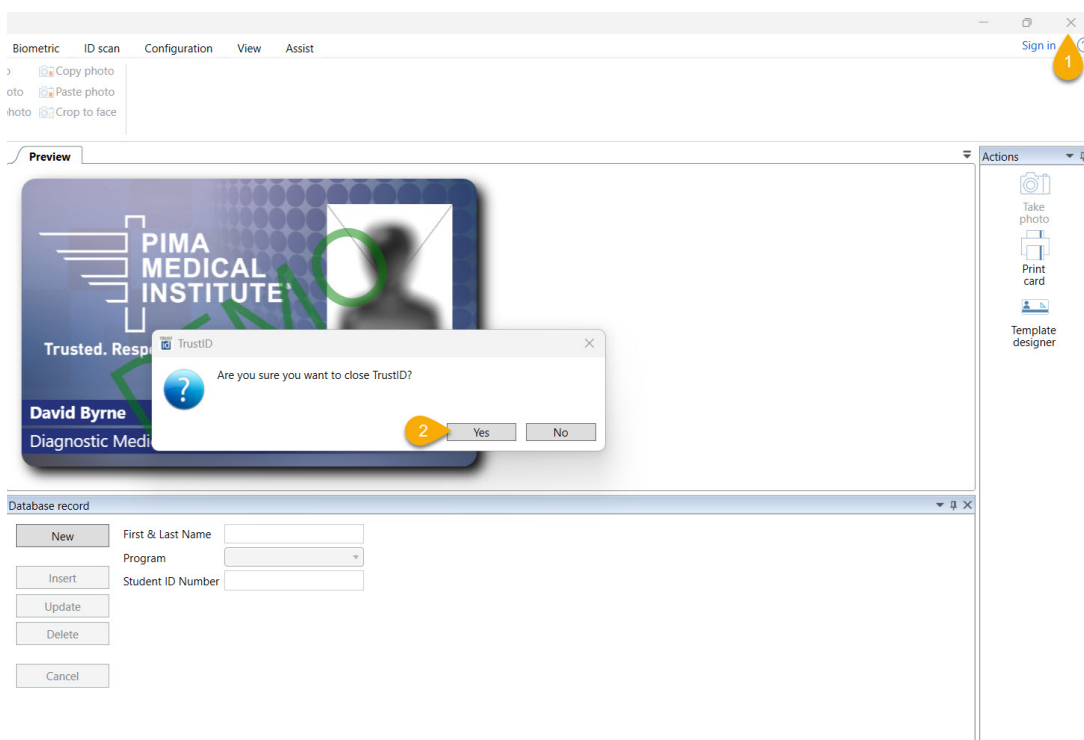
Biometric ID scan Configuration View Assist

Sign in

1

Copy photo
oto Paste photo
hoto Crop to face

Preview

Actions

Take photo

Print card

Template designer

PIMA MEDICAL INSTITUTE

Trusted. Resp

DEMO

David Byrne

Diagnostic Medi

TrustID

Are you sure you want to close TrustID?

2

Yes

No

Database record

New

Insert

Update

Delete

Cancel

First & Last Name

Program

Student ID Number